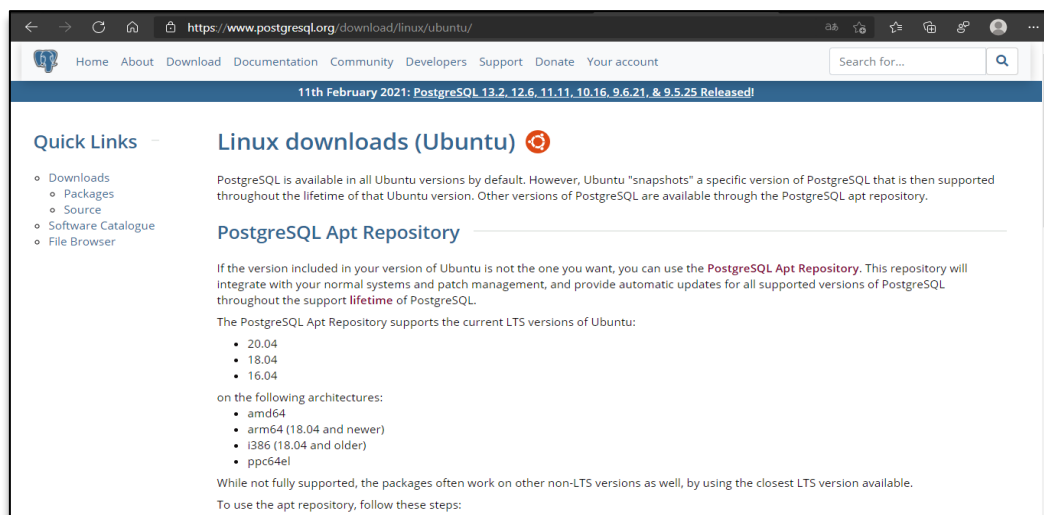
https://www.postgresql.org/download/linux/ubuntu/

Home About Download Documentation Community Developers Support Donate Your account

Search for...

11th February 2021: PostgreSQL 13.2, 12.6, 11.11, 10.16, 9.6.21, & 9.5.25 Released!

Quick Links

- Downloads
  - Packages
  - Source
- Software Catalogue
- File Browser

Linux downloads (Ubuntu)

PostgreSQL is available in all Ubuntu versions by default. However, Ubuntu "snapshots" a specific version of PostgreSQL that is then supported throughout the lifetime of that Ubuntu version. Other versions of PostgreSQL are available through the PostgreSQL apt repository.

PostgreSQL Apt Repository

If the version included in your version of Ubuntu is not the one you want, you can use the PostgreSQL Apt Repository. This repository will integrate with your normal systems and patch management, and provide automatic updates for all supported versions of PostgreSQL throughout the support lifetime of PostgreSQL.

The PostgreSQL Apt Repository supports the current LTS versions of Ubuntu:

- 20.04
- 18.04
- 16.04

on the following architectures:

- amd64
- arm64 (18.04 and newer)
- i386 (18.04 and older)
- ppc64el

While not fully supported, the packages often work on other non-LTS versions as well, by using the closest LTS version available.

To use the apt repository, follow these steps: